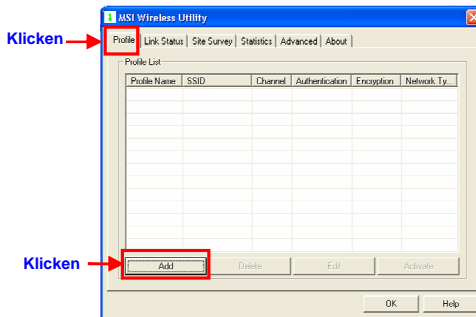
MSI Wireless Utility

Klicken

Profile | Link Status | Site Survey | Statistics | Advanced | About

Profile List

| Profile Name | SSID | Channel | Authentication | Encryption | Network Ty... |
|---|---|---|---|---|---|

Klicken

Add

Delete

Edit

Activate

OK

Help